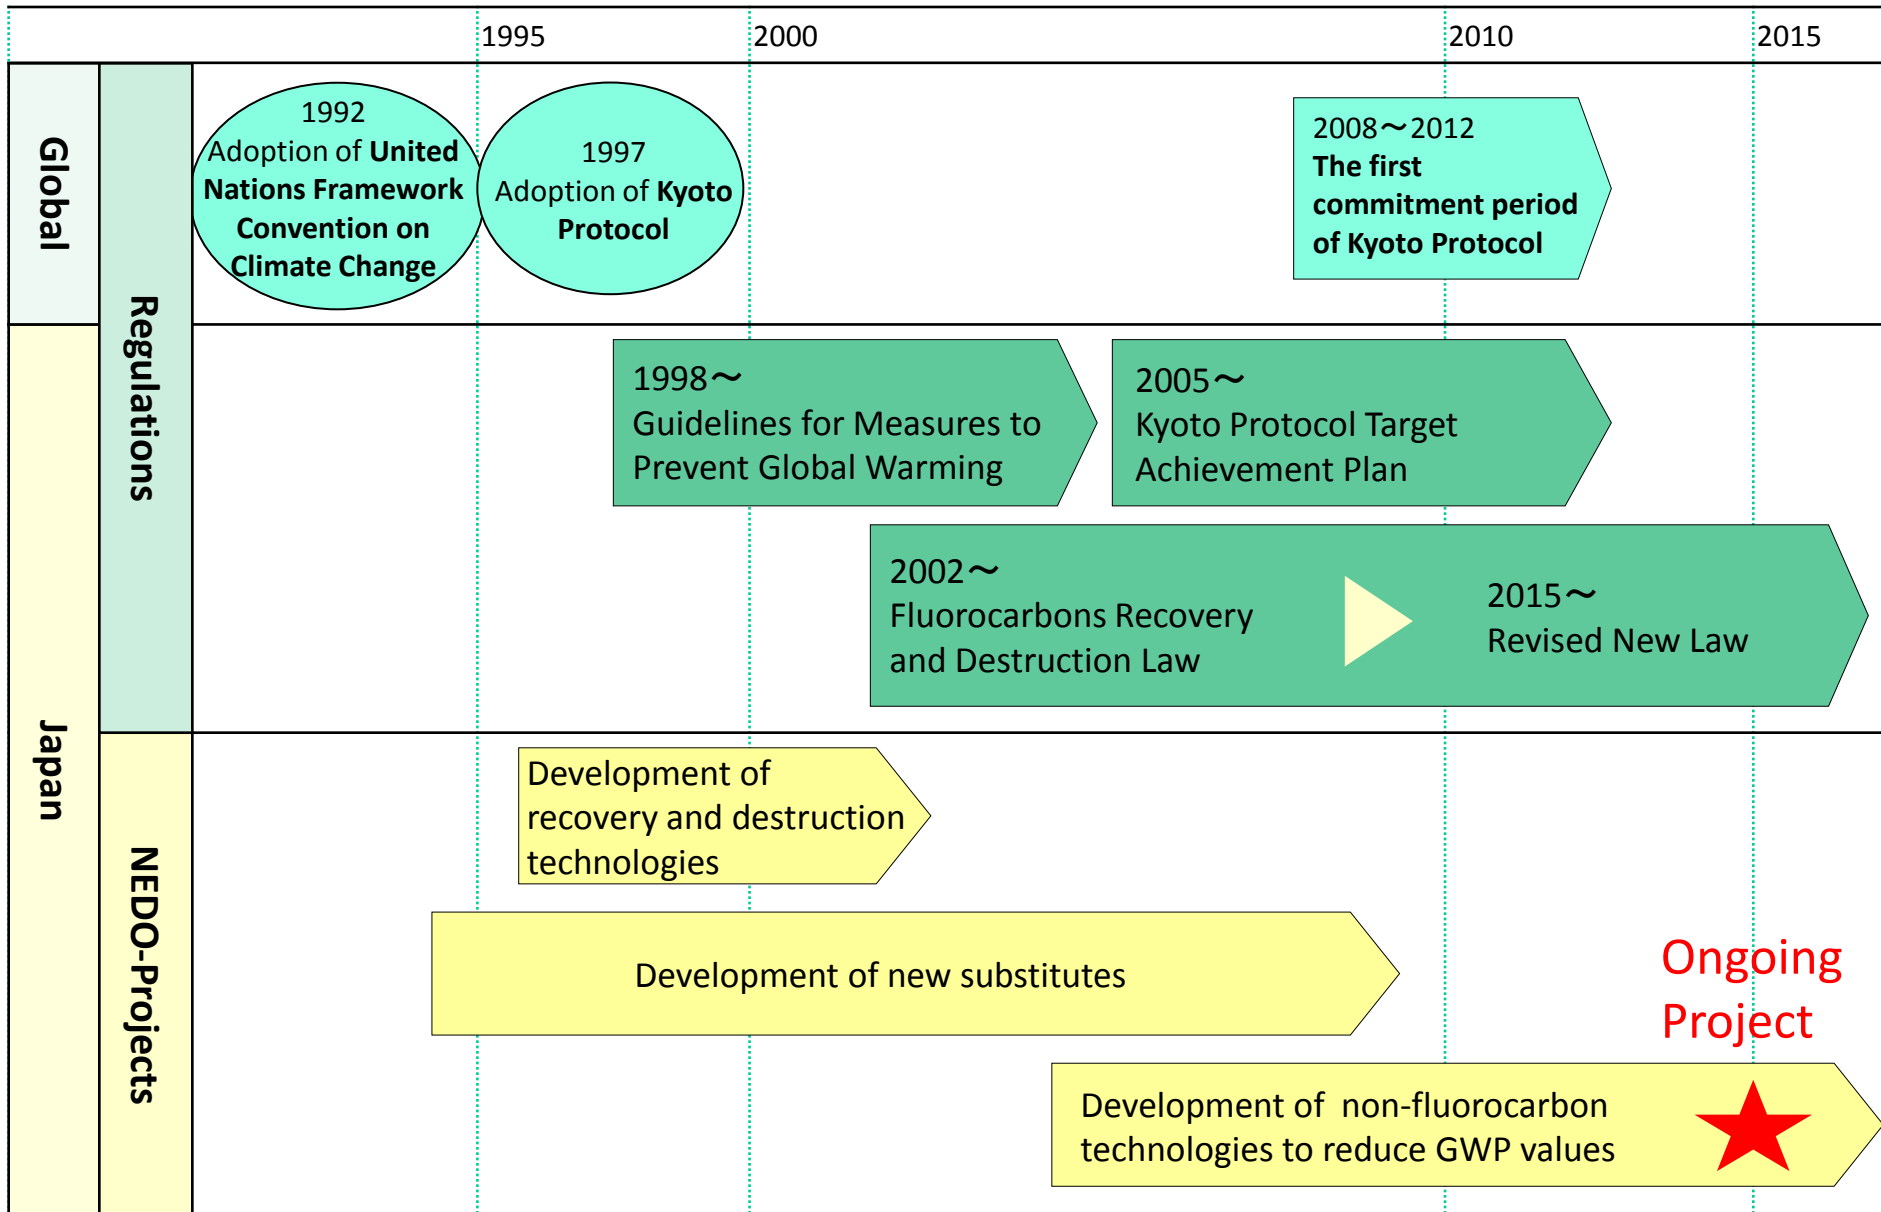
1995

2000

2010

2015

Global

Japan

Regulations

NEDO-Projects

1992
Adoption of **United Nations Framework Convention on Climate Change**

1997
Adoption of **Kyoto Protocol**

2008～2012
**The first commitment period of Kyoto Protocol**

1998～
Guidelines for Measures to Prevent Global Warming

2005～
Kyoto Protocol Target Achievement Plan

2002～
Fluorocarbons Recovery and Destruction Law

2015～
Revised New Law

Development of recovery and destruction technologies

Development of new substitutes

Ongoing Project

Development of non-fluorocarbon technologies to reduce GWP values